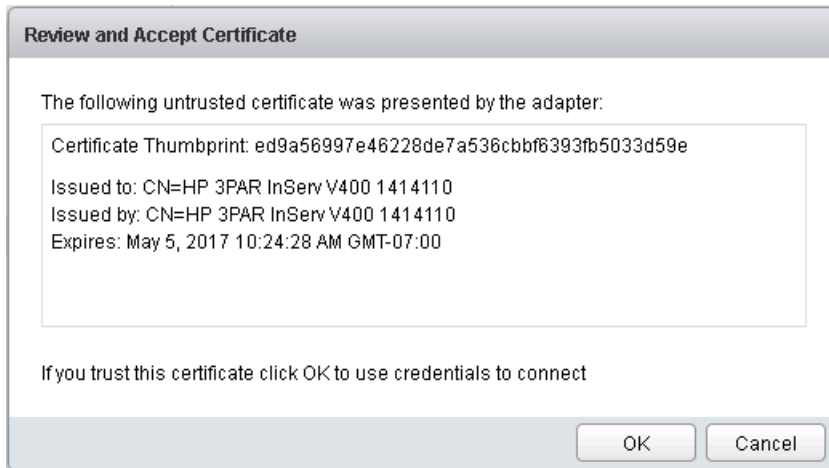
Review and Accept Certificate

The following untrusted certificate was presented by the adapter:

Certificate Thumbprint: ed9a56997e46228de7a536cbbf6393fb5033d59e

Issued to: CN=HP 3PAR InServ V400 1414110
Issued by: CN=HP 3PAR InServ V400 1414110
Expires: May 5, 2017 10:24:28 AM GMT-07:00

If you trust this certificate click OK to use credentials to connect

OK Cancel